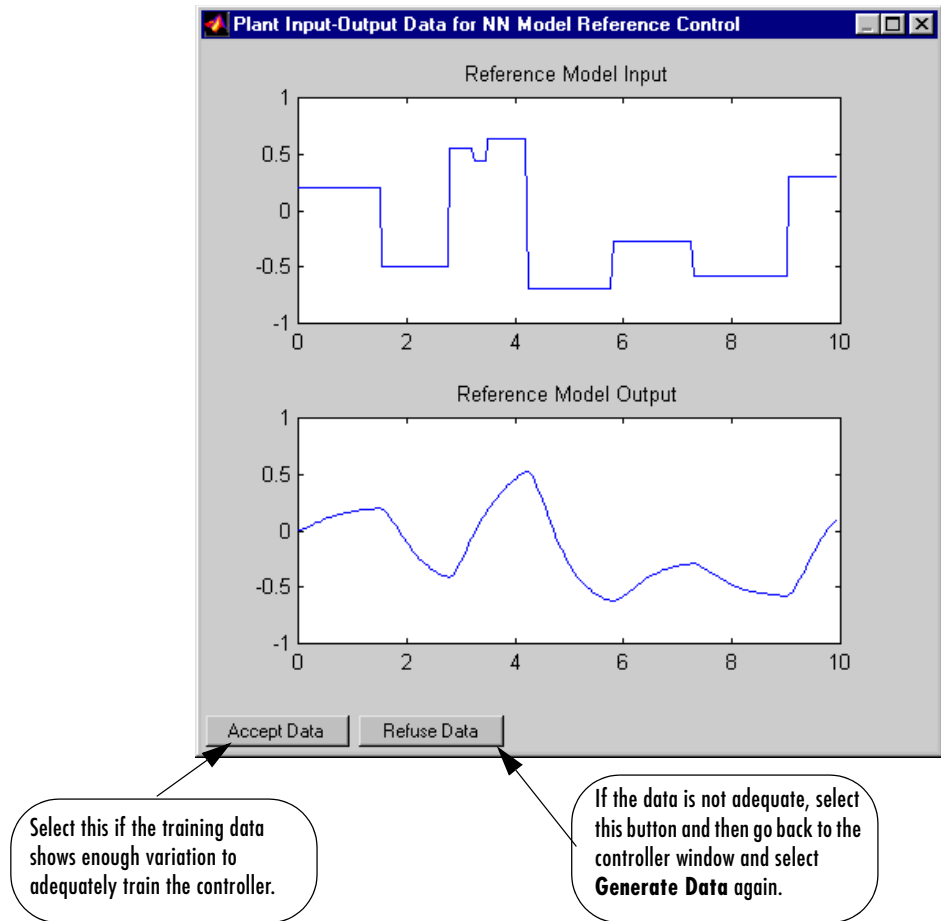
Plant Input-Output Data for NN Model Reference Control

Reference Model Input

1
0.5
0
-0.5
-1
0 2 4 6 8 10

Reference Model Output

1
0.5
0
-0.5
-1
0 2 4 6 8 10

Accept Data Refuse Data

Select this if the training data shows enough variation to adequately train the controller.

If the data is not adequate, select this button and then go back to the controller window and select **Generate Data** again.